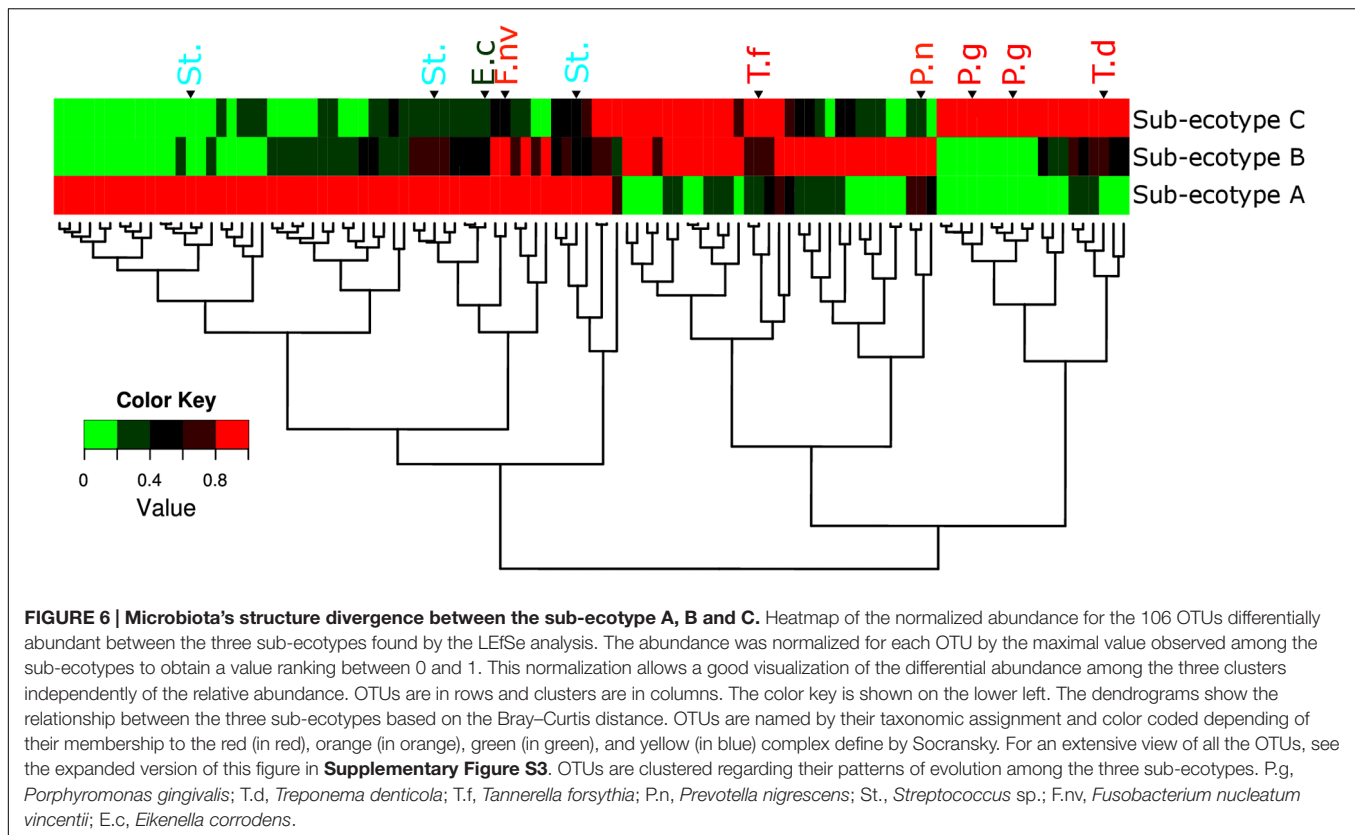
St. St. E.c F.nv St. T.f P.n P.g P.g T.d

Sub-ecotype C
Sub-ecotype B
Sub-ecotype A

Color Key
0 0.4 0.8
Value

**FIGURE 6 | Microbiota's structure divergence between the sub-ecotype A, B and C.** Heatmap of the normalized abundance for the 106 OTUs differentially abundant between the three sub-ecotypes found by the LEfSe analysis. The abundance was normalized for each OTU by the maximal value observed among the sub-ecotypes to obtain a value ranking between 0 and 1. This normalization allows a good visualization of the differential abundance among the three clusters independently of the relative abundance. OTUs are in rows and clusters are in columns. The color key is shown on the lower left. The dendrograms show the relationship between the three sub-ecotypes based on the Bray–Curtis distance. OTUs are named by their taxonomic assignment and color coded depending of their membership to the red (in red), orange (in orange), green (in green), and yellow (in blue) complex define by Socransky. For an extensive view of all the OTUs, see the expanded version of this figure in **Supplementary Figure S3**. OTUs are clustered regarding their patterns of evolution among the three sub-ecotypes. P.g, *Porphyromonas gingivalis*; T.d, *Treponema denticola*; T.f, *Tannerella forsythia*; P.n, *Prevotella nigrescens*; St., *Streptococcus* sp.; F.nv, *Fusobacterium nucleatum vincentii*; E.c, *Eikenella corrodens*.